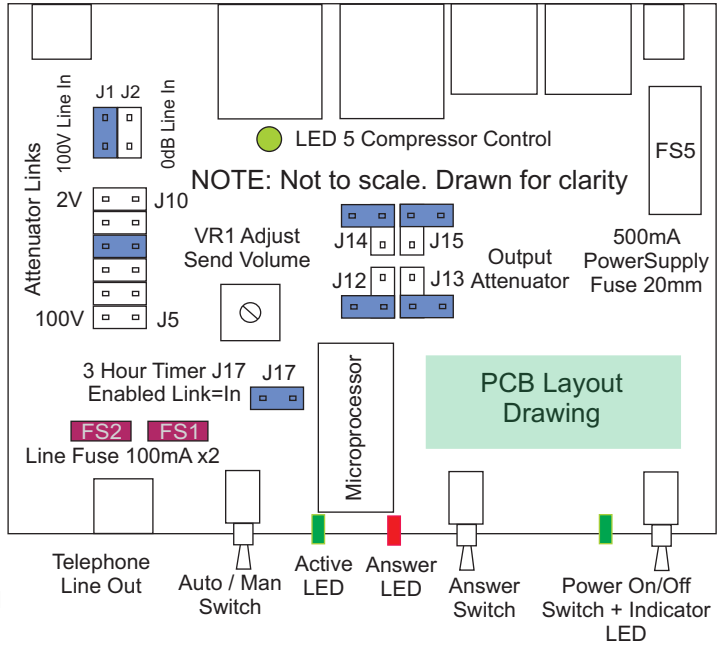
J1 J2

100V Line In

0dB Line In

LED 5 Compressor Control

FS5

NOTE: Not to scale. Drawn for clarity

Attenuator Links

2V

J10

VR1 Adjust Send Volume

J14

J15

Output Attenuator

500mA PowerSupply Fuse 20mm

J12

J13

100V

J5

3 Hour Timer J17 Enabled Link=In

J17

Microprocessor

PCB Layout Drawing

FS2

FS1

Line Fuse 100mA x2

Telephone Line Out

Auto / Man Switch

Active LED

Answer LED

Answer Switch

Power On/Off Switch + Indicator LED